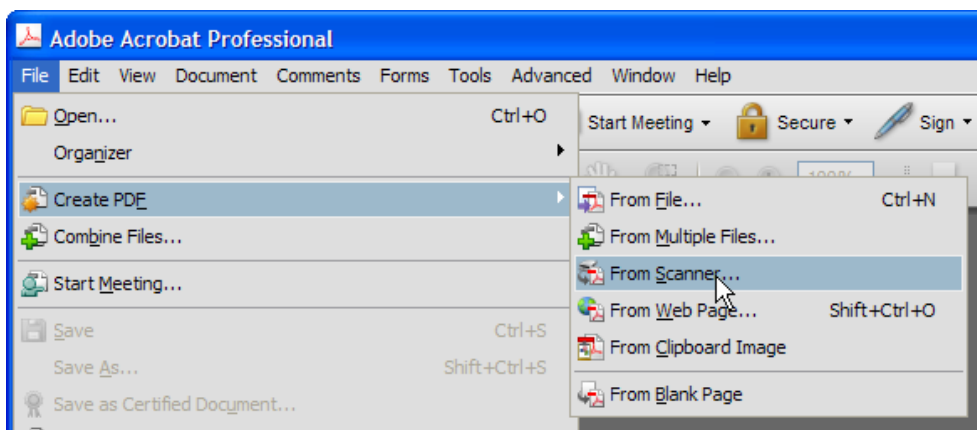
Adobe Acrobat Professional

File Edit View Document Comments Forms Tools Advanced Window Help

Open... Ctrl+O
Organizer
Create PDF
Combine Files...
Start Meeting...
Save Ctrl+S
Save As... Shift+Ctrl+S
Save as Certified Document...

Start Meeting Secure Sign

From File... Ctrl+N
From Multiple Files...
From Scanner...
From Web Page... Shift+Ctrl+O
From Clipboard Image
From Blank Page